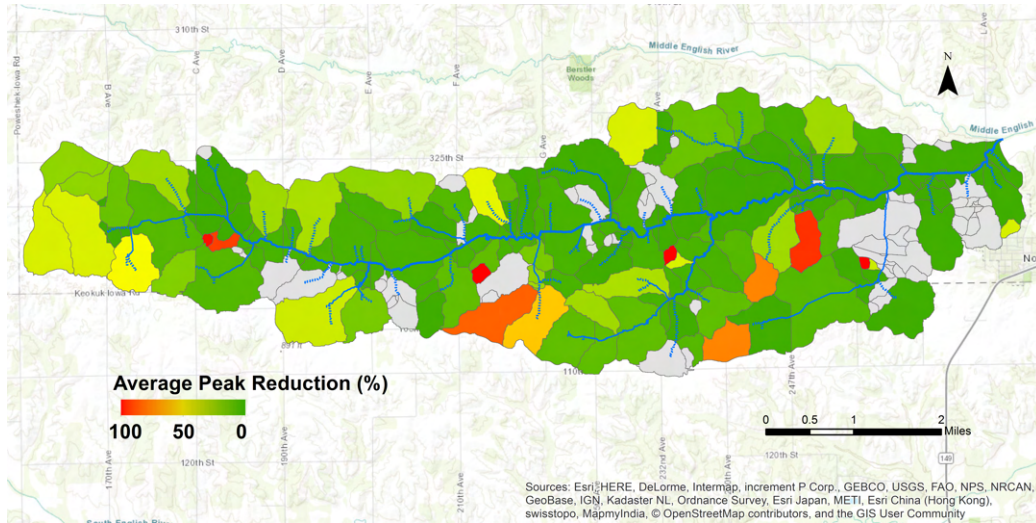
310th St
Middle English River
Poweshiek Iowa Rd
B Ave
C Ave
D Ave
E Ave
F Ave
Bercher Woods
N
Middle English
325th St
G Ave
Keokuk Iowa Rd
No
Average Peak Reduction (%)
100
50
0
170th Ave
120th St
190th Ave
210th Ave
232nd Ave
247th Ave
120th St
149
0
0.5
1
2
Miles
South English River
Sources: Esri, HERE, DeLorme, Intermap, increment P Corp., GEBCO, USGS, FAO, NPS, NRCAN, GeoBase, IGN, Kadaster NL, Ordnance Survey, Esri Japan, METI, Esri China (Hong Kong), swisstopo, MapmyIndia, © OpenStreetMap contributors, and the GIS User Community